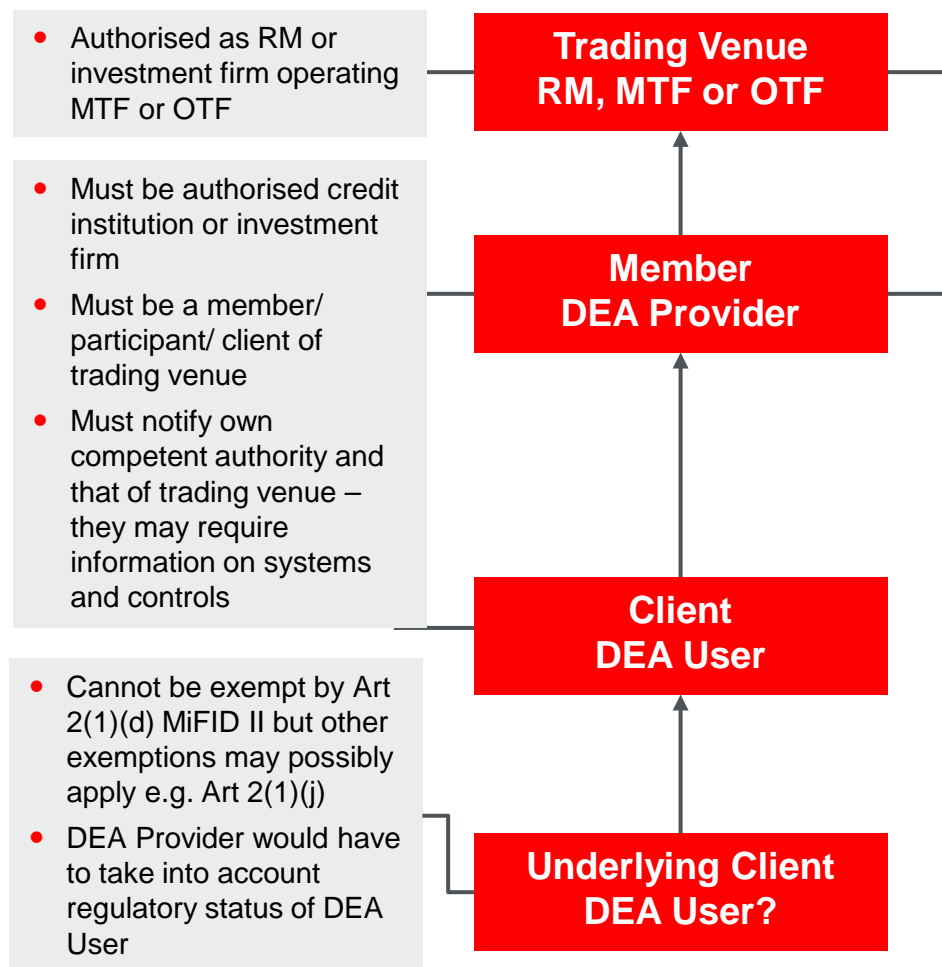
• Authorised as RM or investment firm operating MTF or OTF

Trading Venue
RM, MTF or OTF

• Must be authorised credit institution or investment firm
• Must be a member/ participant/ client of trading venue
• Must notify own competent authority and that of trading venue – they may require information on systems and controls

Member
DEA Provider

Client
DEA User

• Cannot be exempt by Art 2(1)(d) MiFID II but other exemptions may possibly apply e.g. Art 2(1)(j)
• DEA Provider would have to take into account regulatory status of DEA User

Underlying Client
DEA User?